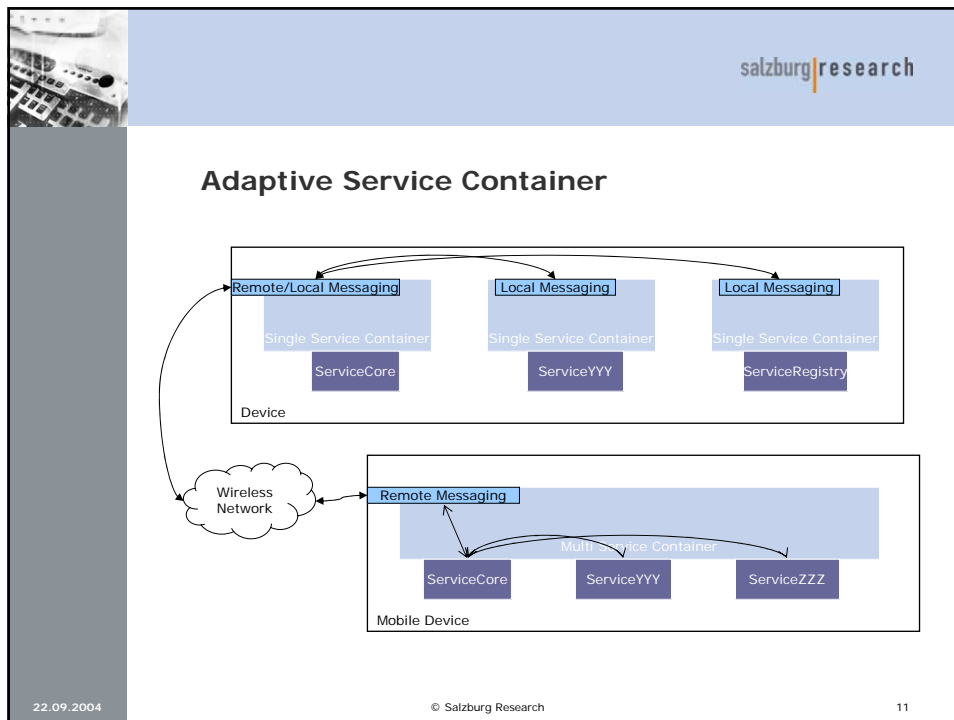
salzburg|research

Adaptive Service Container

Remote/Local Messaging

Local Messaging

Local Messaging

Single Service Container

Single Service Container

Single Service Container

ServiceCore

ServiceYYY

ServiceRegistry

Device

Wireless Network

Remote Messaging

Multi Service Container

ServiceCore

ServiceYYY

ServiceZZZ

Mobile Device

22.09.2004

© Salzburg Research

11